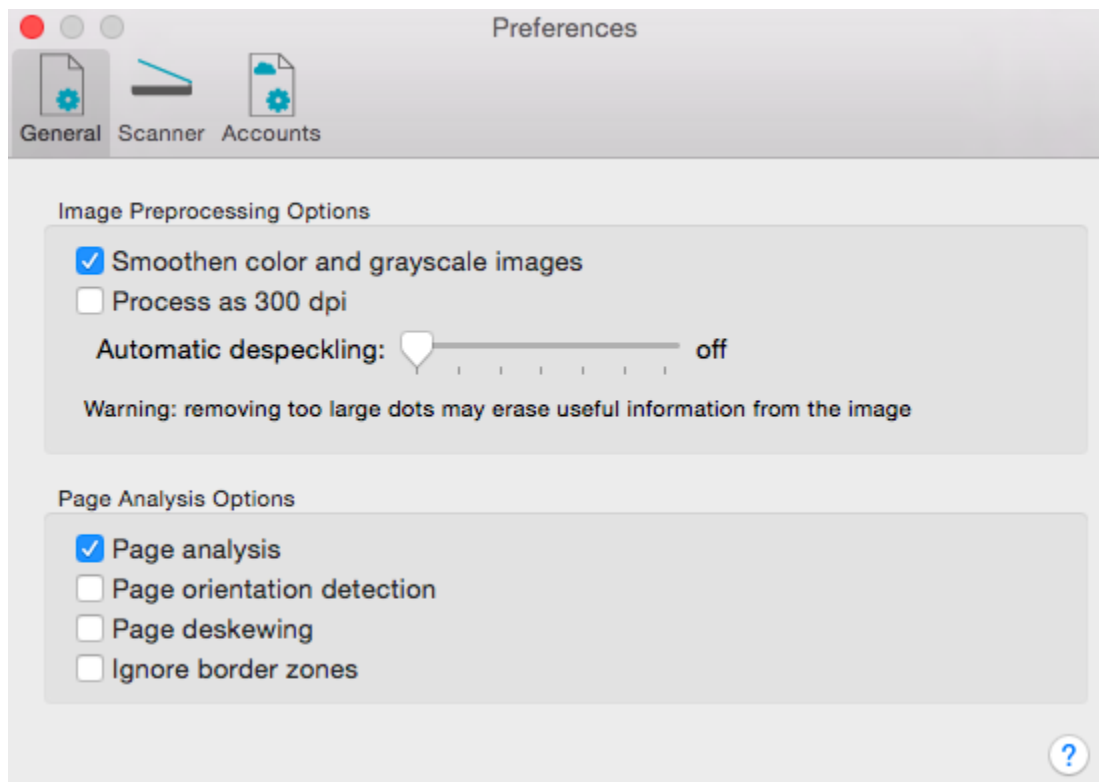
Preferences

General Scanner Accounts

Image Preprocessing Options

Smoothen color and grayscale images

Process as 300 dpi

Automatic despeckling: off

Warning: removing too large dots may erase useful information from the image

Page Analysis Options

Page analysis

Page orientation detection

Page deskewing

Ignore border zones

?